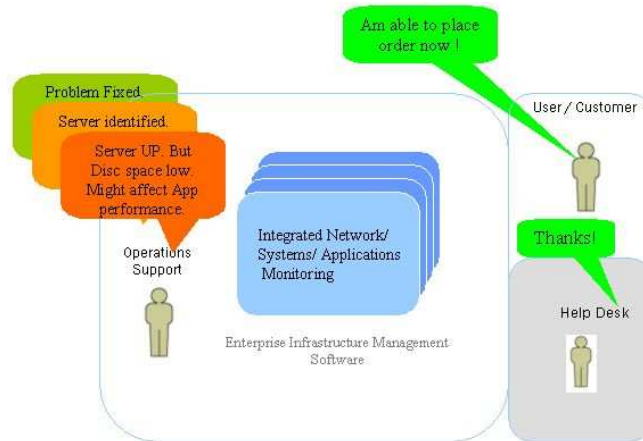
Am able to place order now !

User / Customer

Problem Fixed.

Server identified.

Server UP. But Disc space low. Might affect App performance.

Operations Support

Integrated Network/ Systems/ Applications Monitoring

Thanks!

Help Desk

Enterprise Infrastructure Management Software